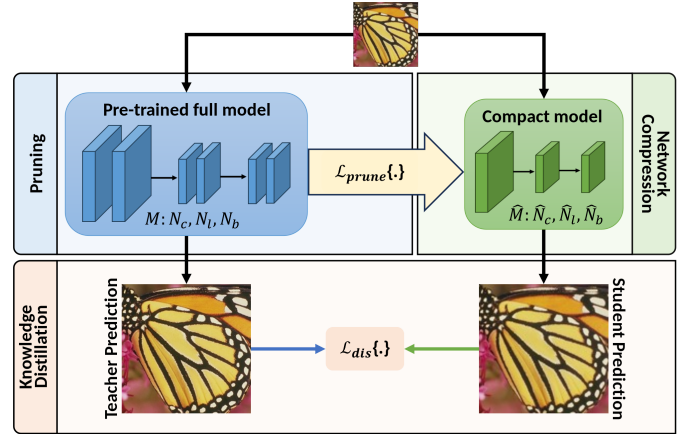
Pruning

Pre-trained full model

$M: N_c, N_l, N_b$

$\mathcal{L}_{prune}\{.\}$

Compact model

$\widehat{M}: \widehat{N}_c, \widehat{N}_l, \widehat{N}_b$

Network Compression

Knowledge Distillation

Teacher Prediction

$\mathcal{L}_{dis}\{.\}$

Student Prediction